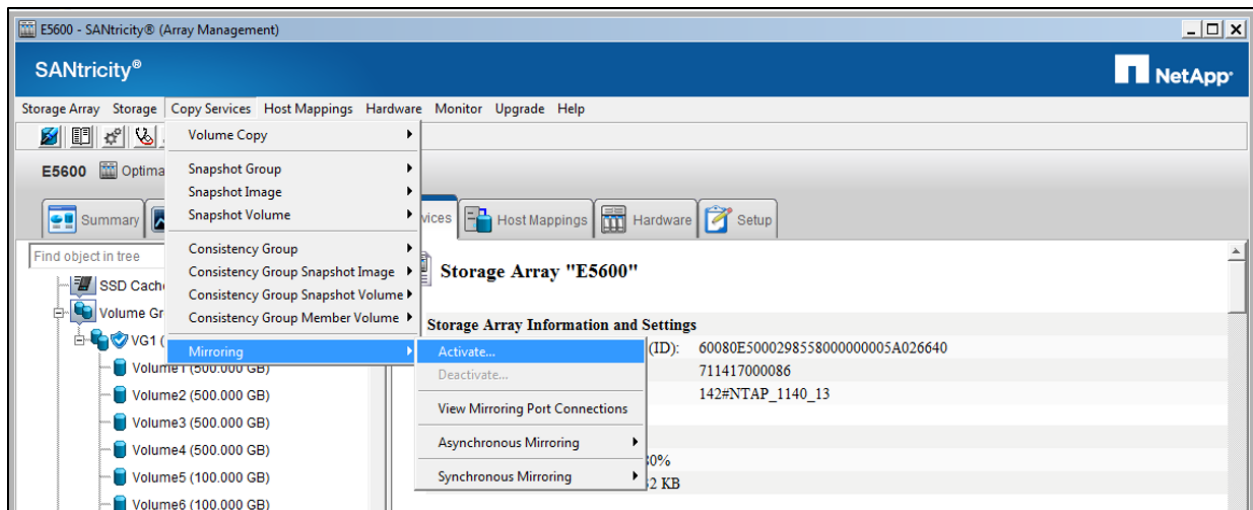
E5600 - SANtricity® (Array Management)

SANtricity®

NetApp

Storage Array Storage Copy Services Host Mappings Hardware Monitor Upgrade Help

E5600 Optima

Summary

Volume Copy

Snapshot Group
Snapshot Image
Snapshot Volume

Consistency Group
Consistency Group Snapshot Image
Consistency Group Snapshot Volume
Consistency Group Member Volume

Mirroring

Activate...
Deactivate...

View Mirroring Port Connections

Asynchronous Mirroring

Synchronous Mirroring

vices Host Mappings Hardware Setup

Find object in tree

SSD Cach
Volume Gr
VG1 (
Volume1 (500.000 GB)
Volume2 (500.000 GB)
Volume3 (500.000 GB)
Volume4 (500.000 GB)
Volume5 (100.000 GB)
Volume6 (100.000 GB)

Storage Array "E5600"

Storage Array Information and Settings

(ID): 60080E50002985580000000005A026640
711417000086
142#NTAP_1140_13

0%
2 KB